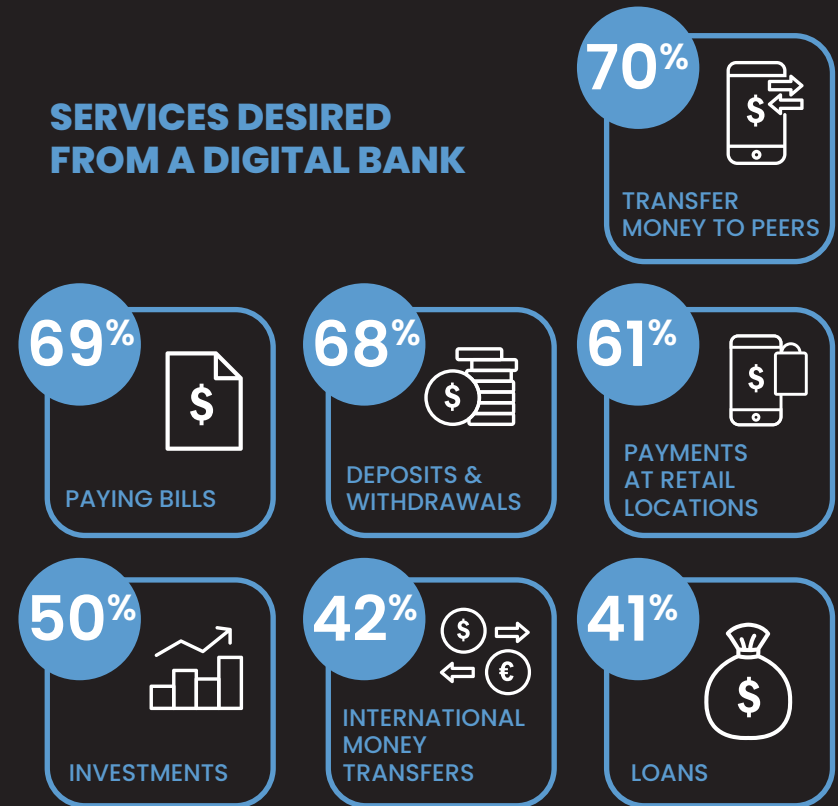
SERVICES DESIRED FROM A DIGITAL BANK

70%

$

TRANSFER MONEY TO PEERS

69%

$

PAYING BILLS

68%

$

DEPOSITS & WITHDRAWALS

61%

$

PAYMENTS AT RETAIL LOCATIONS

50%

INVESTMENTS

42%

$

€

INTERNATIONAL MONEY TRANSFERS

41%

$

LOANS